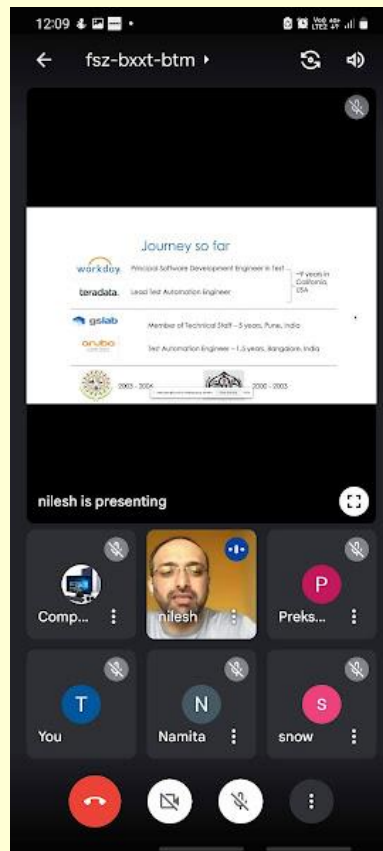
12:09

fsz-bxxt-btm ▸

Journey so far

workday. Principal Software Development Engineer in Test

teradata. Lead Test Automation Engineer

~9 years in California, USA

gslab Member of Technical Staff - 5 years, Pune, India

aruba Test Automation Engineer - 1.5 years, Bangalore, India

2003 - 2006 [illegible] 2000 - 2003

nilesh is presenting

Comp...

nilesh

Preks...

P

T

You

N

Namita

S

snow